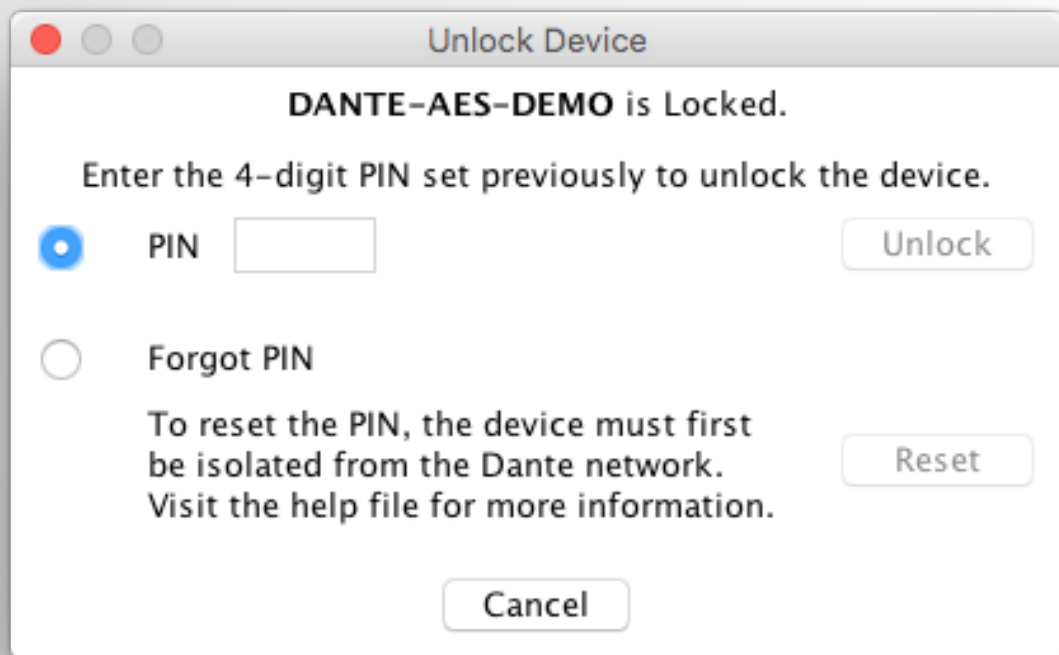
Unlock Device

DANTE-AES-DEMO is Locked.

Enter the 4-digit PIN set previously to unlock the device.

PIN

Unlock

Forgot PIN

To reset the PIN, the device must first be isolated from the Dante network. Visit the help file for more information.

Reset

Cancel